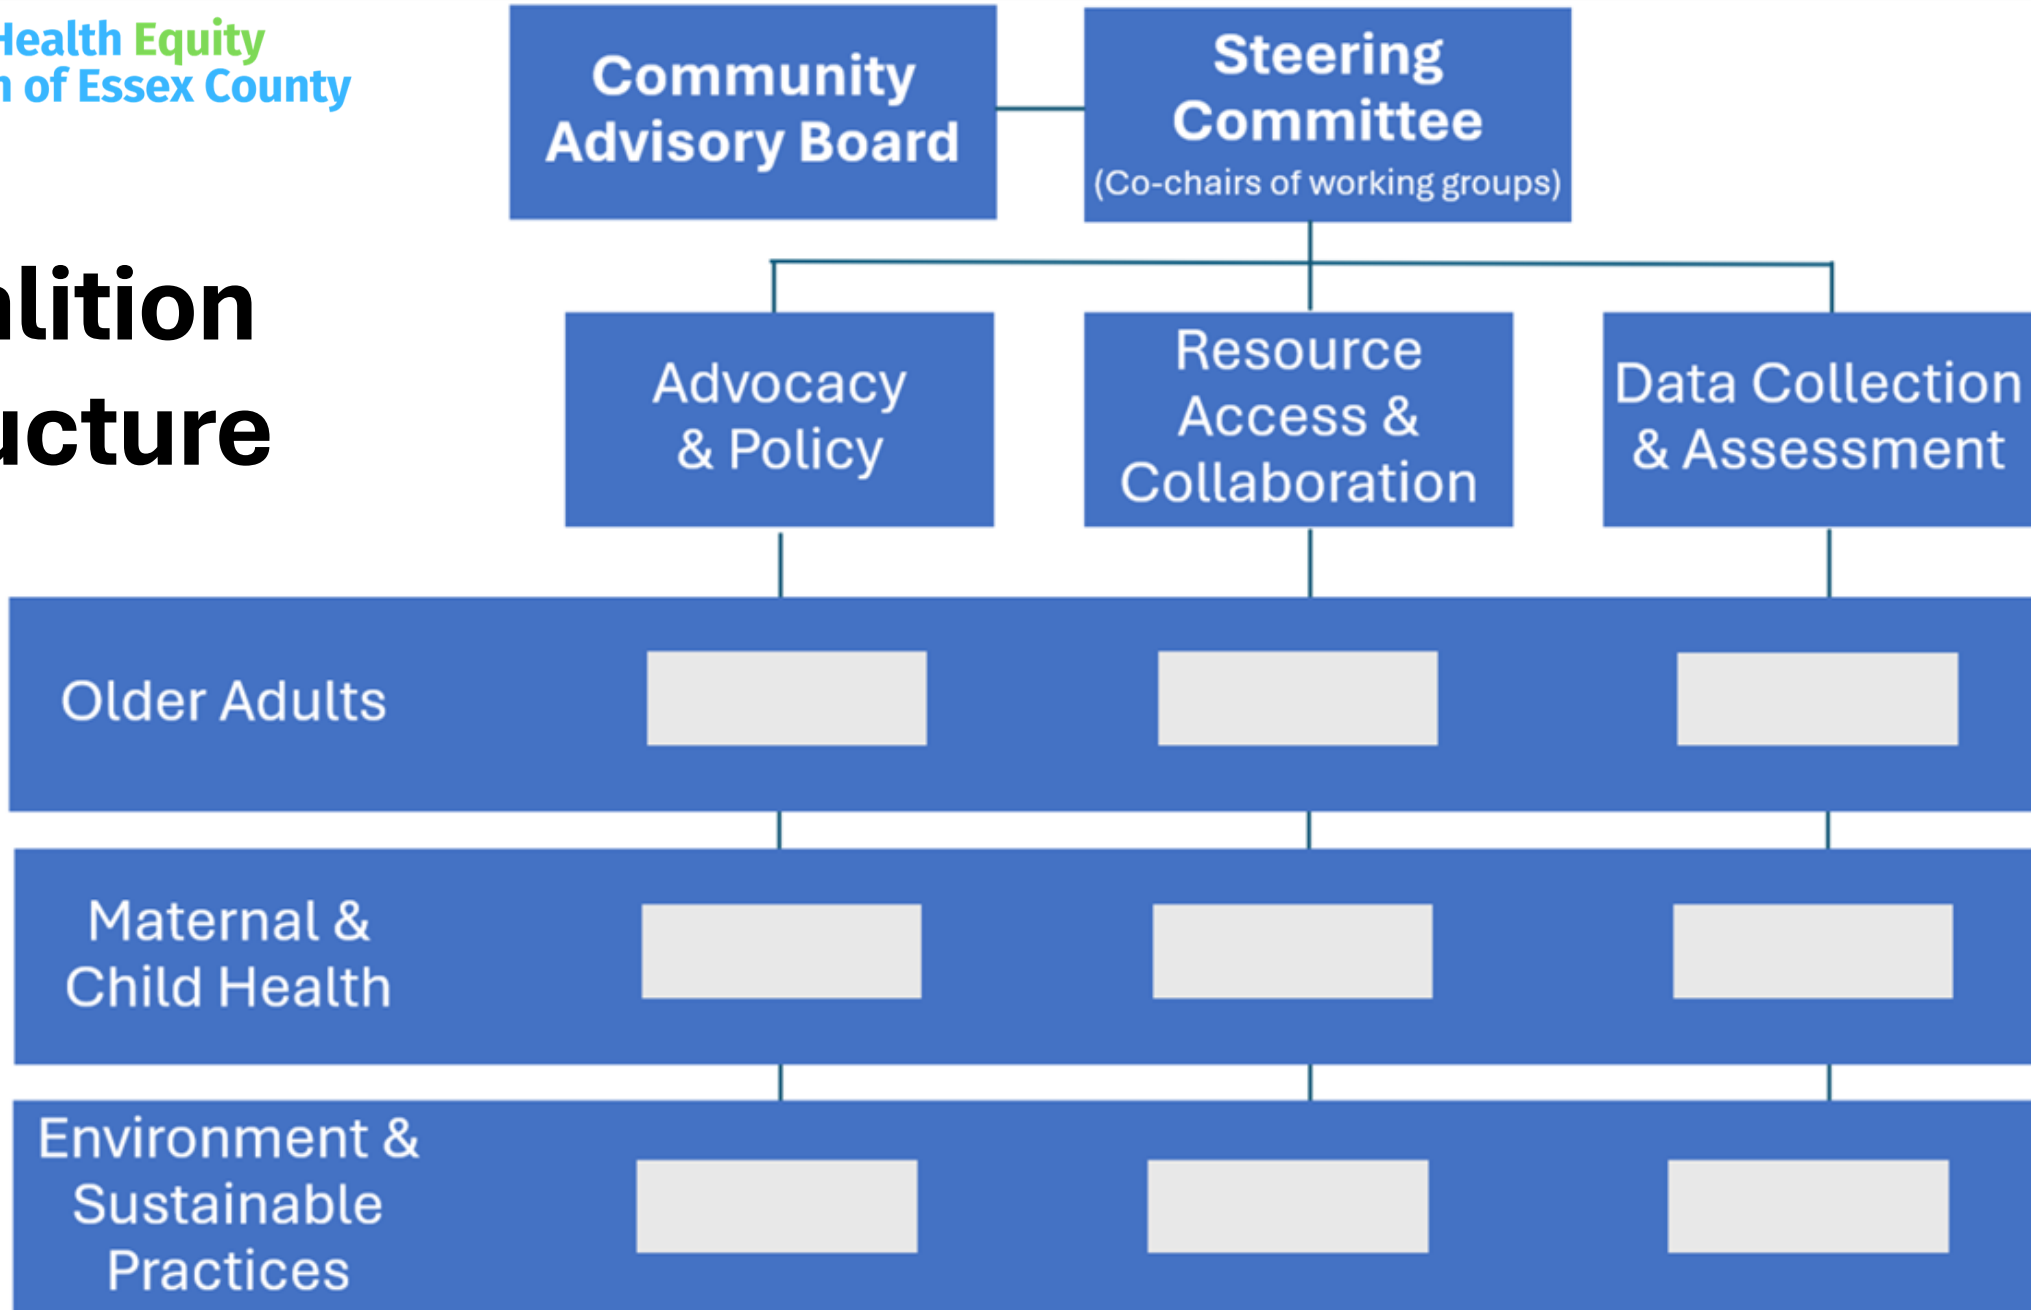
Health Equity
n of Essex County

alition
ucture

Community Advisory Board

Steering Committee
(Co-chairs of working groups)

Advocacy & Policy

Resource Access & Collaboration

Data Collection & Assessment

Older Adults

Maternal & Child Health

Environment & Sustainable Practices